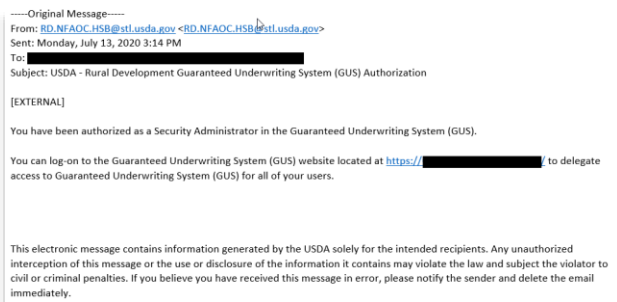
-----Original Message-----
From: RD.NFAOC.HSB@stl.usda.gov <RD.NFAOC.HSB@stl.usda.gov>
Sent: Monday, July 13, 2020 3:14 PM
To: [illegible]
Subject: USDA - Rural Development Guaranteed Underwriting System (GUS) Authorization

[EXTERNAL]

You have been authorized as a Security Administrator in the Guaranteed Underwriting System (GUS).

You can log-on to the Guaranteed Underwriting System (GUS) website located at https://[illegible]/ to delegate access to Guaranteed Underwriting System (GUS) for all of your users.

This electronic message contains information generated by the USDA solely for the intended recipients. Any unauthorized interception of this message or the use or disclosure of the information it contains may violate the law and subject the violator to civil or criminal penalties. If you believe you have received this message in error, please notify the sender and delete the email immediately.